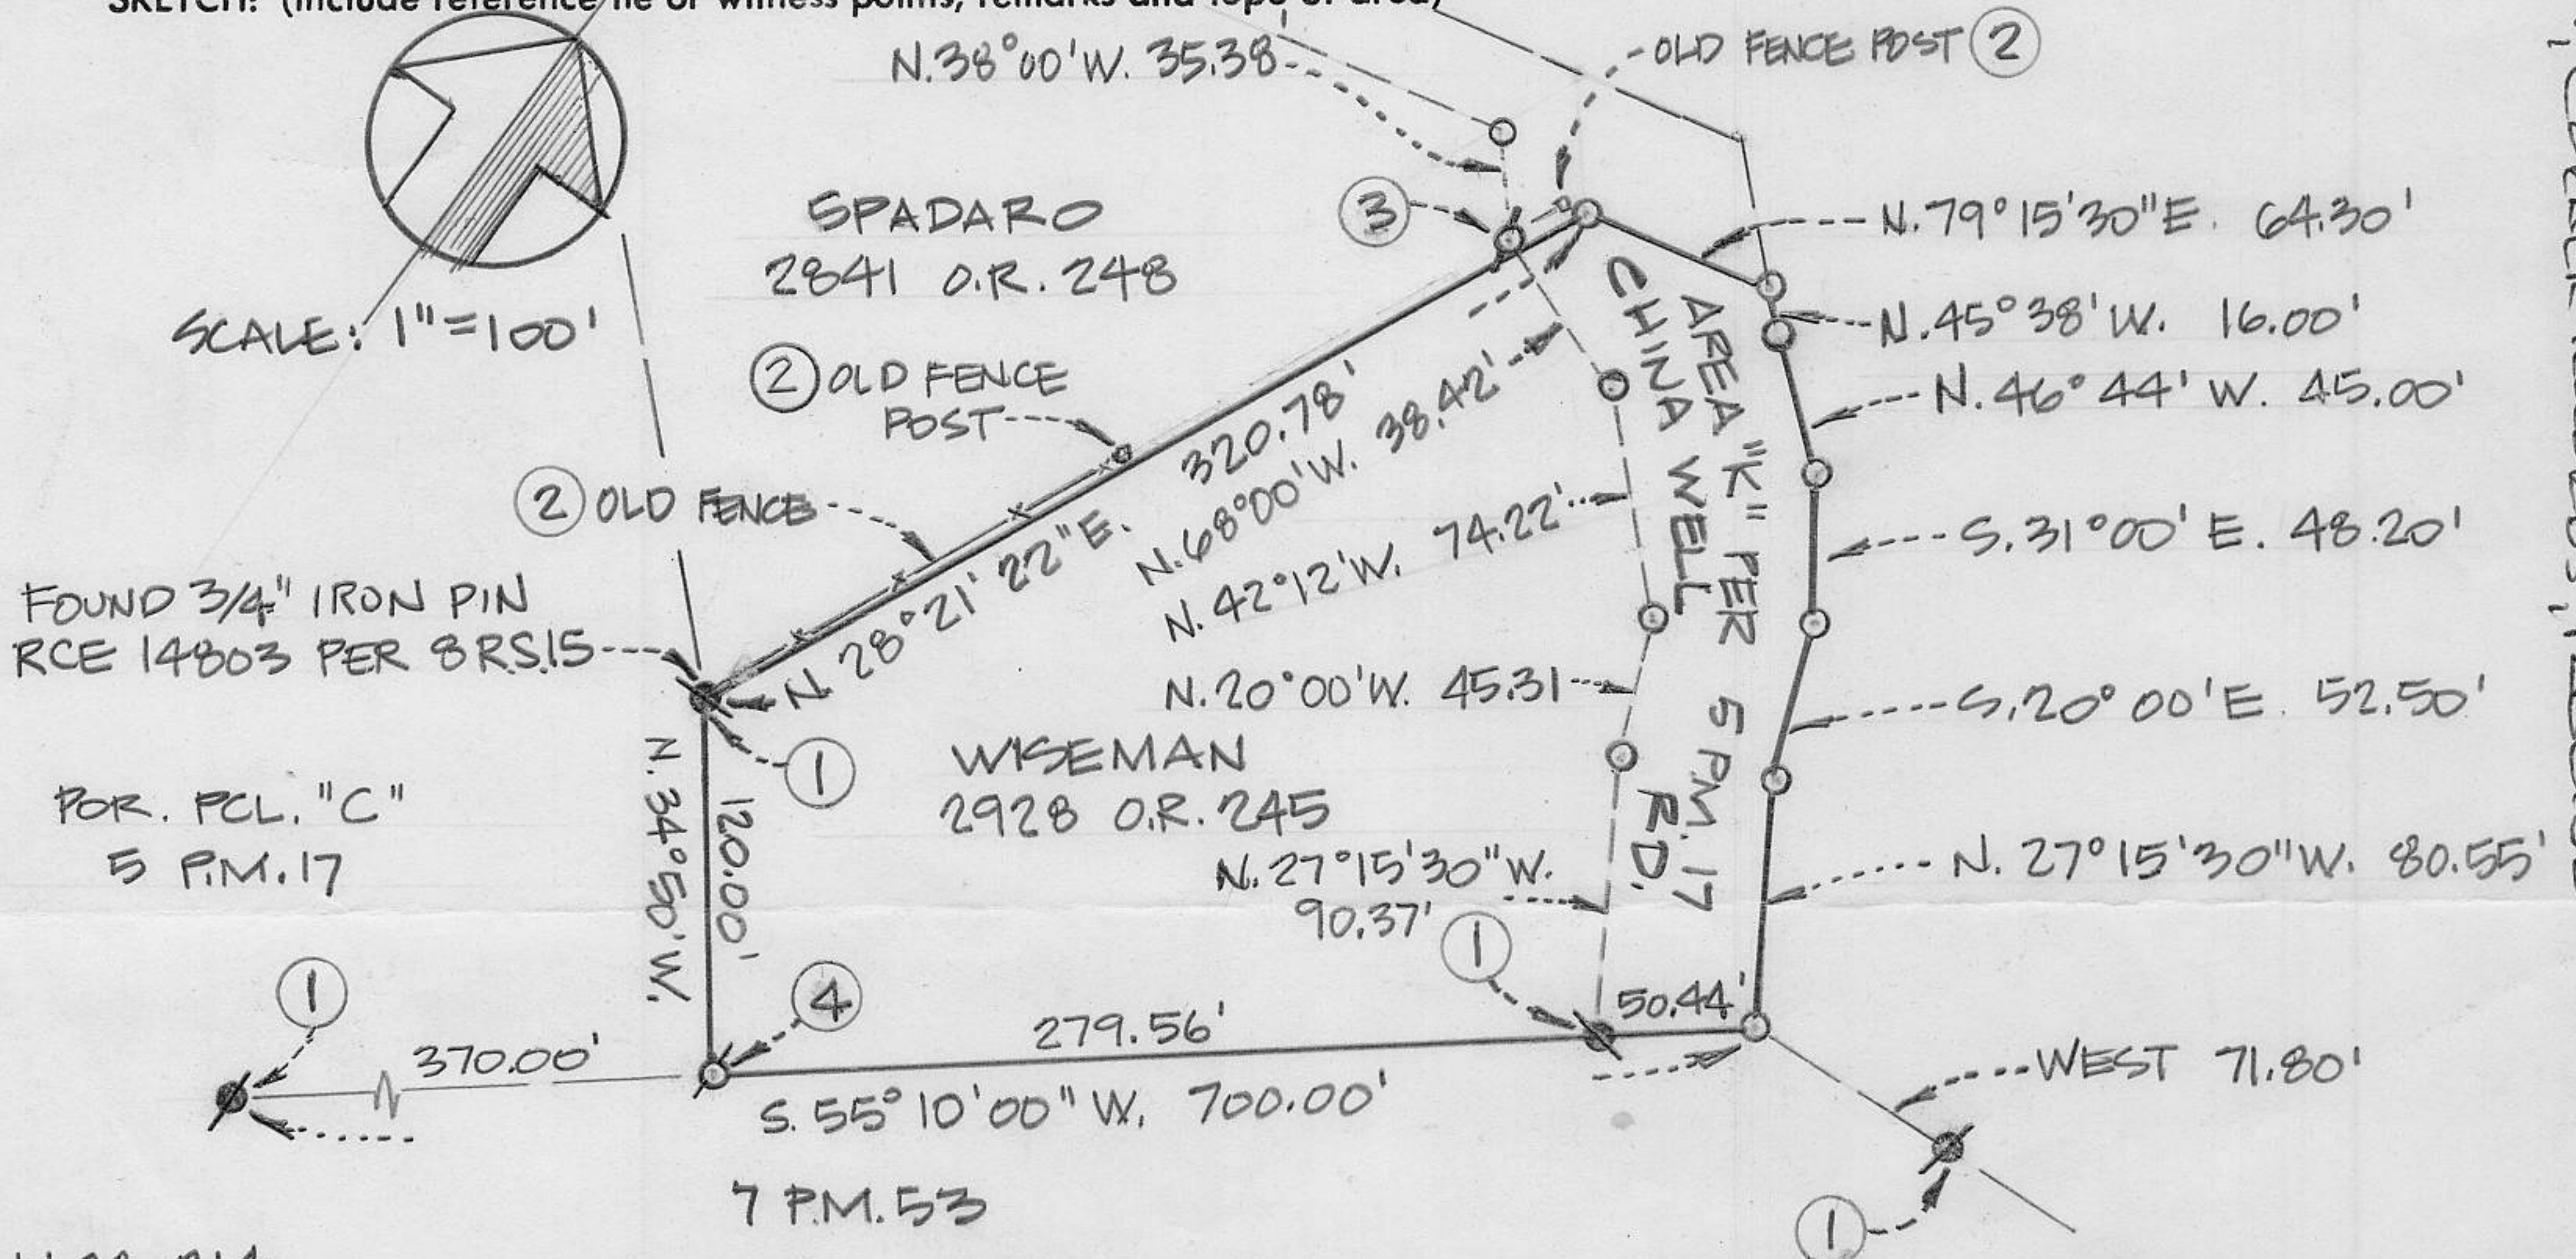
SKETCH: (include reference tie or witness points, remarks and topo of area)

N.38°00'W. 35.38

OLD FENCE POST ②

SPADARO
2841 O.R. 248

③

N.79°15'30"E. 64.30'

N.45°38'W. 16.00'

SCALE: 1"=100'

N.46°44'W. 45.00'

② OLD FENCE POST

320.78'

N.68°00'W. 38.42'

AREA "K" PER CHINA WELL 5 P.M. 17 R.D.

② OLD FENCE

N.42°12'W. 74.22'

S.31°00'E. 48.20'

N.28°21'22"E.

FOUND 3/4" IRON PIN RCE 14803 PER 8 RS.15

N.20°00'W. 45.31

S.20°00'E. 52.50'

①

WISEMAN
2928 O.R. 245

POR. PCL. "C"
5 P.M. 17

N.34°50'W.

120.00'

N.27°15'30"W. 90.37'

N.27°15'30"W. 80.55'

①

①

④

50.44'

370.00'

279.56'

WEST 71.80'

S.55°10'00"W. 700.00'

7 P.M. 53

①